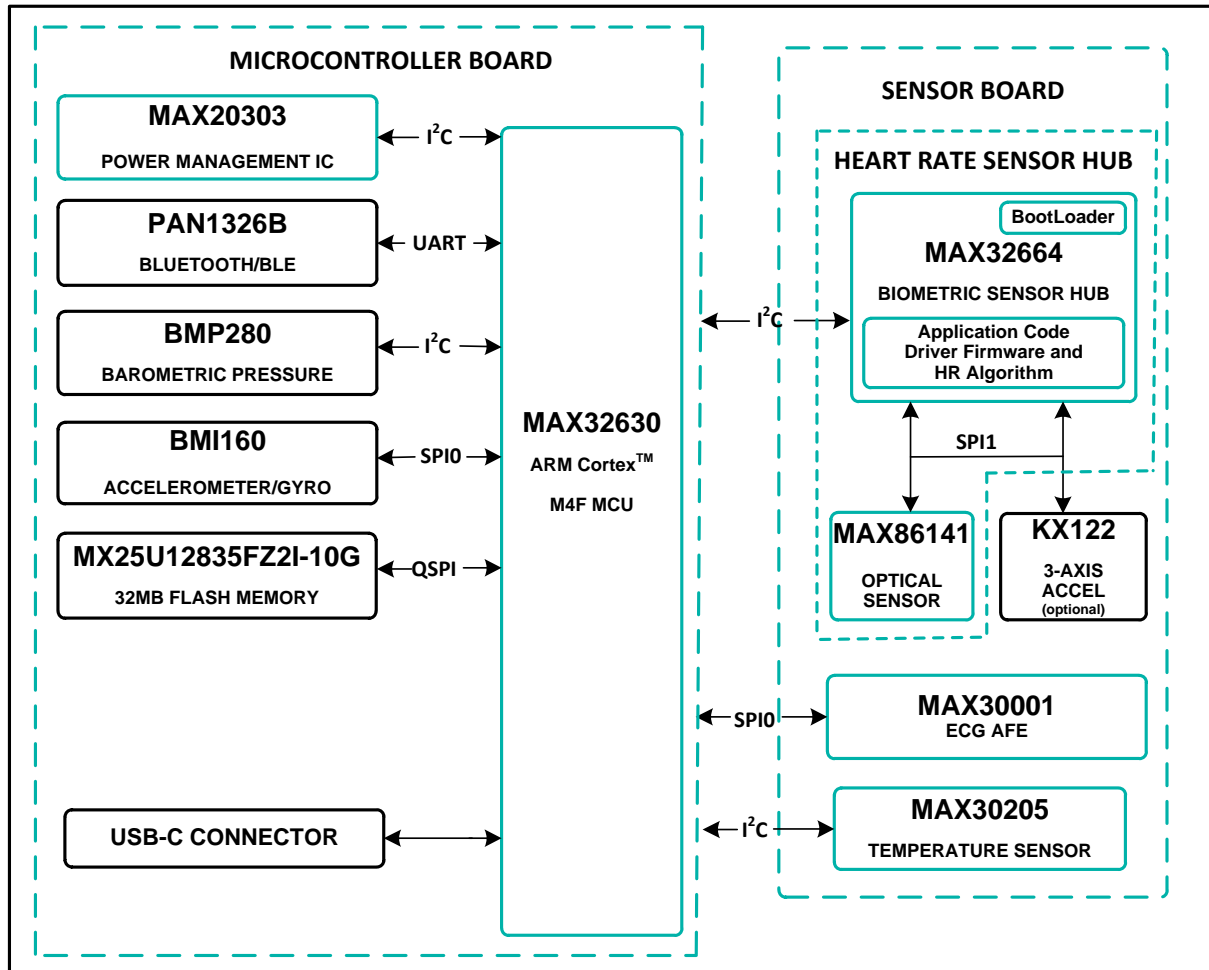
MICROCONTROLLER BOARD

MAX20303
POWER MANAGEMENT IC

$I^2C$

PAN1326B
BLUETOOTH/BLE

UART

BMP280
BAROMETRIC PRESSURE

$I^2C$

BMI160
ACCELEROMETER/GYRO

SPI0

MX25U12835FZ2I-10G
32MB FLASH MEMORY

QSPI

USB-C CONNECTOR

MAX32630
ARM Cortex$^{TM}$
M4F MCU

SENSOR BOARD

HEART RATE SENSOR HUB

BootLoader

MAX32664
BIOMETRIC SENSOR HUB

Application Code Driver Firmware and HR Algorithm

$I^2C$

SPI1

MAX86141
OPTICAL SENSOR

KX122
3-AXIS ACCEL
(optional)

SPI0

MAX30001
ECG AFE

$I^2C$

MAX30205
TEMPERATURE SENSOR